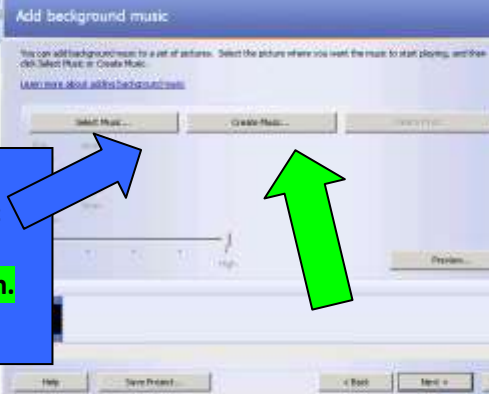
Add background music

You can add background music to a set of pictures. Select the picture where you want the music to start playing, and then click Select Music or Create Music.

Learn more about adding background music

Select Music...

Create Music...

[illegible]

n.

High

Preview...

Help

Save Project...

< Back

Next >